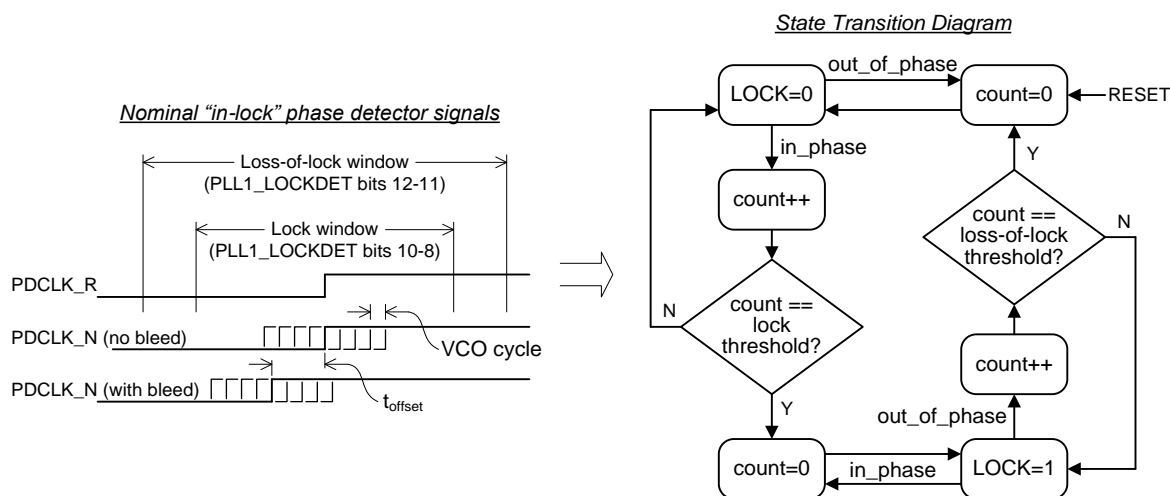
Nominal "in-lock" phase detector signals

Loss-of-lock window
(PLL1_LOCKDET bits 12-11)

Lock window
(PLL1_LOCKDET bits 10-8)

PDCLK_R

PDCLK_N (no bleed)

VCO cycle

PDCLK_N (with bleed)

$t_{offset}$

State Transition Diagram

LOCK=0

out_of_phase

count=0

RESET

in_phase

Y

count++

count == loss-of-lock threshold?

N

N

count == lock threshold?

count++

Y

out_of_phase

count=0

in_phase

LOCK=1